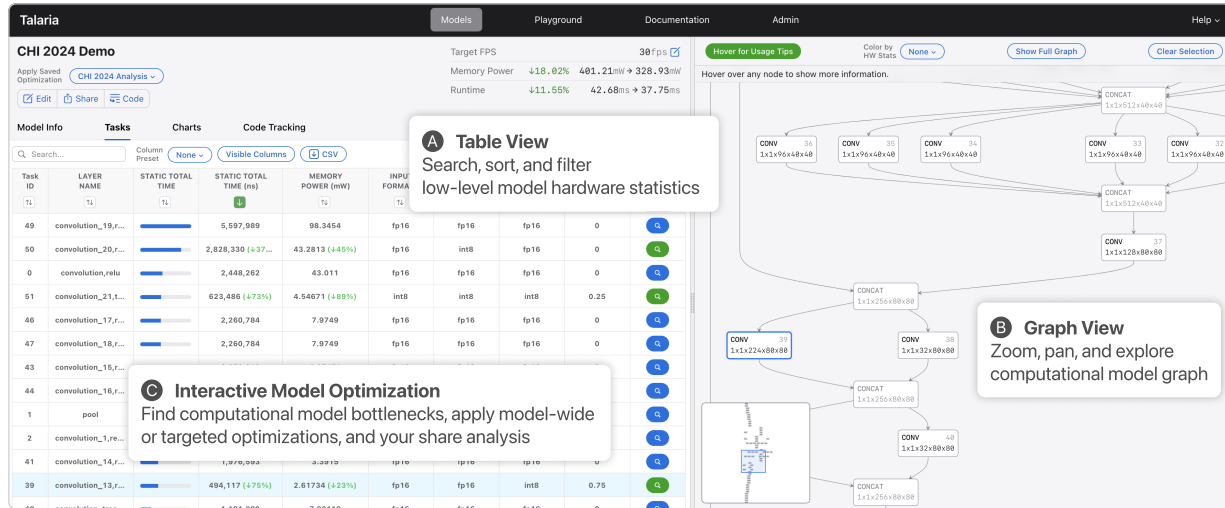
Talaria

Models Playground Documentation Admin Help

CHI 2024 Demo

Apply Saved Optimization CHI 2024 Analysis

Edit Share Code

Target FPS 30fps

Memory Power ↓18.02% 401.21mW → 328.93mW

Runtime ↓11.55% 42.68ms → 37.75ms

Model Info Tasks Charts Code Tracking

Search... Column Preset None Visible Columns CSV

| Task ID | LAYER NAME | STATIC TOTAL TIME | STATIC TOTAL TIME (ns) | MEMORY POWER (mW) | INPUT FORMAT | | | | |
|---|---|---|---|---|---|---|---|---|---|
| 49 | convolution_19,r... | | 5,557,989 | 98.3454 | fp16 | fp16 | fp16 | 0 | |
| 50 | convolution_20,r... | | 2,828,330 (↓37... | 43.2813 (↓45%) | fp16 | int8 | fp16 | 0 | |
| 0 | convolution,relu | | 2,448,262 | 43.011 | fp16 | fp16 | fp16 | 0 | |
| 51 | convolution_21,t... | | 623,486 (↓73%) | 4.54671 (↓89%) | int8 | int8 | int8 | 0.25 | |
| 46 | convolution_17,r... | | 2,260,784 | 7.9749 | fp16 | fp16 | fp16 | 0 | |
| 47 | convolution_18,r... | | 2,260,784 | 7.9749 | fp16 | fp16 | fp16 | 0 | |
| 43 | convolution_15,r... | | | | | | | | |
| 44 | convolution_16,r... | | | | | | | | |
| 1 | pool | | | | | | | | |
| 2 | convolution_1,re... | | | | | | | | |
| 41 | convolution_14,r... | | 1,976,593 | 3.3915 | fp16 | | | | |
| 39 | convolution_13,r... | | 494,117 (↓75%) | 2.61734 (↓23%) | fp16 | fp16 | int8 | 0.75 | |

A Table View
Search, sort, and filter low-level model hardware statistics

C Interactive Model Optimization
Find computational model bottlenecks, apply model-wide or targeted optimizations, and your share analysis

Hover for Usage Tips Color by HW Stats None Show Full Graph Clear Selection

Hover over any node to show more information.

CONCAT 1x1x512x40x40

CONV 36 1x1x96x40x40
CONV 35 1x1x96x40x40
CONV 34 1x1x96x40x40
CONV 33 1x1x96x40x40
CONV 32 1x1x96x40x40

CONCAT 1x1x512x40x40

CONV 37 1x1x128x80x80

CONCAT 1x1x256x80x80

CONV 39 1x1x224x80x80
CONV 38 1x1x32x80x80

CONCAT 1x1x256x80x80

CONV 40 1x1x32x80x80

CONCAT 1x1x256x80x80

B Graph View
Zoom, pan, and explore computational model graph